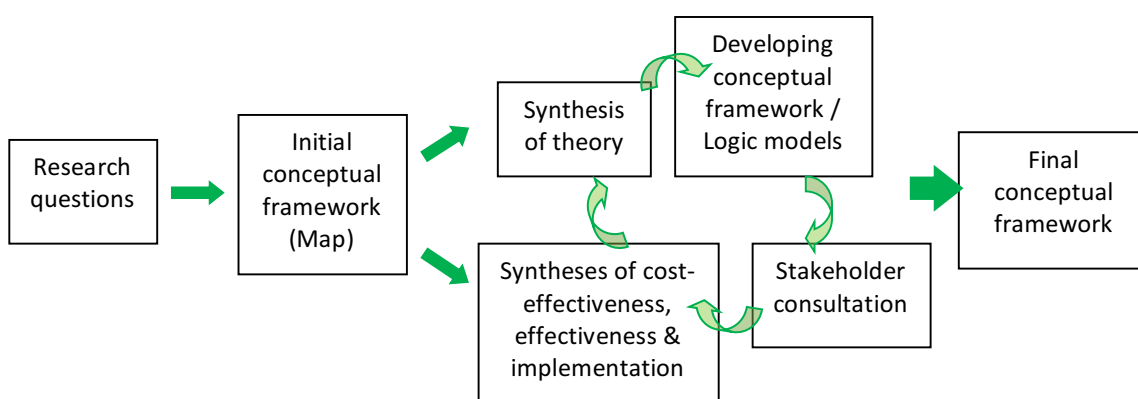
Research questions

Initial conceptual framework (Map)

Synthesis of theory

Developing conceptual framework / Logic models

Stakeholder consultation

Syntheses of cost-effectiveness, effectiveness & implementation

Final conceptual framework